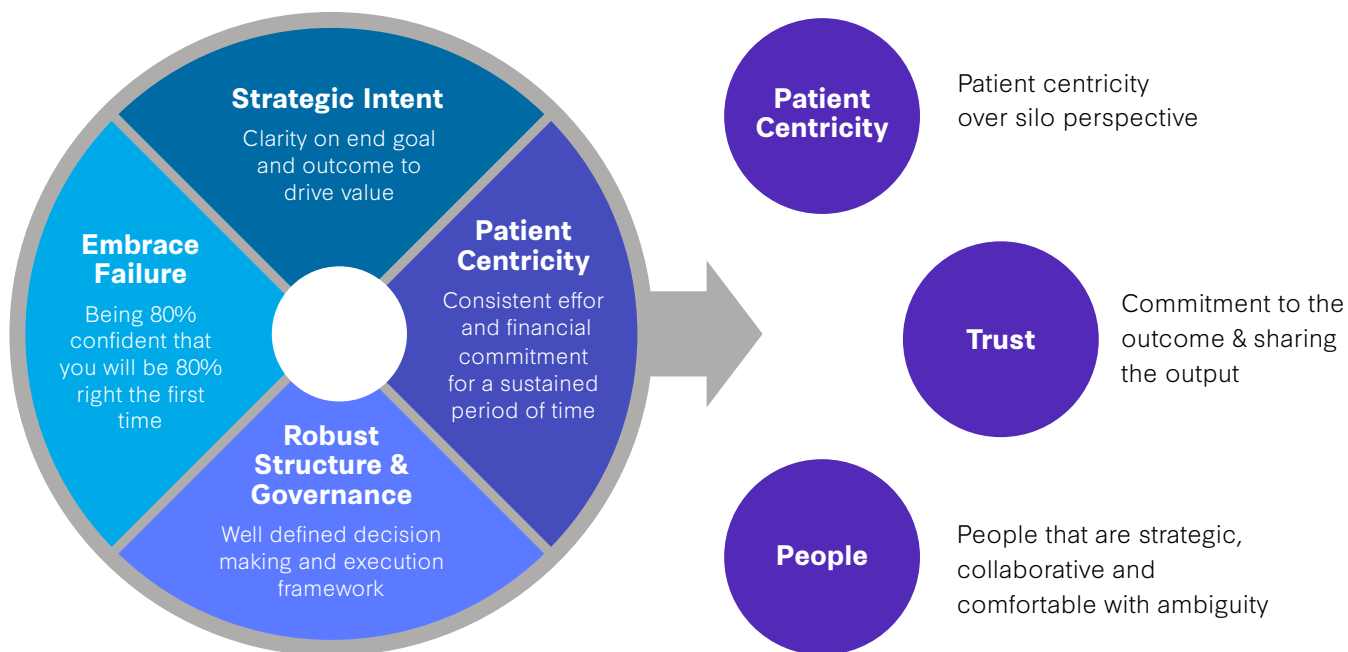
Strategic Intent

Clarity on end goal and outcome to drive value

Embrace Failure

Being 80% confident that you will be 80% right the first time

Patient Centricity

Consistent effor and financial commitment for a sustained period of time

Robust Structure & Governance

Well defined decision making and execution framework

Patient Centricity

Patient centricity over silo perspective

Trust

Commitment to the outcome & sharing the output

People

People that are strategic, collaborative and comfortable with ambiguity